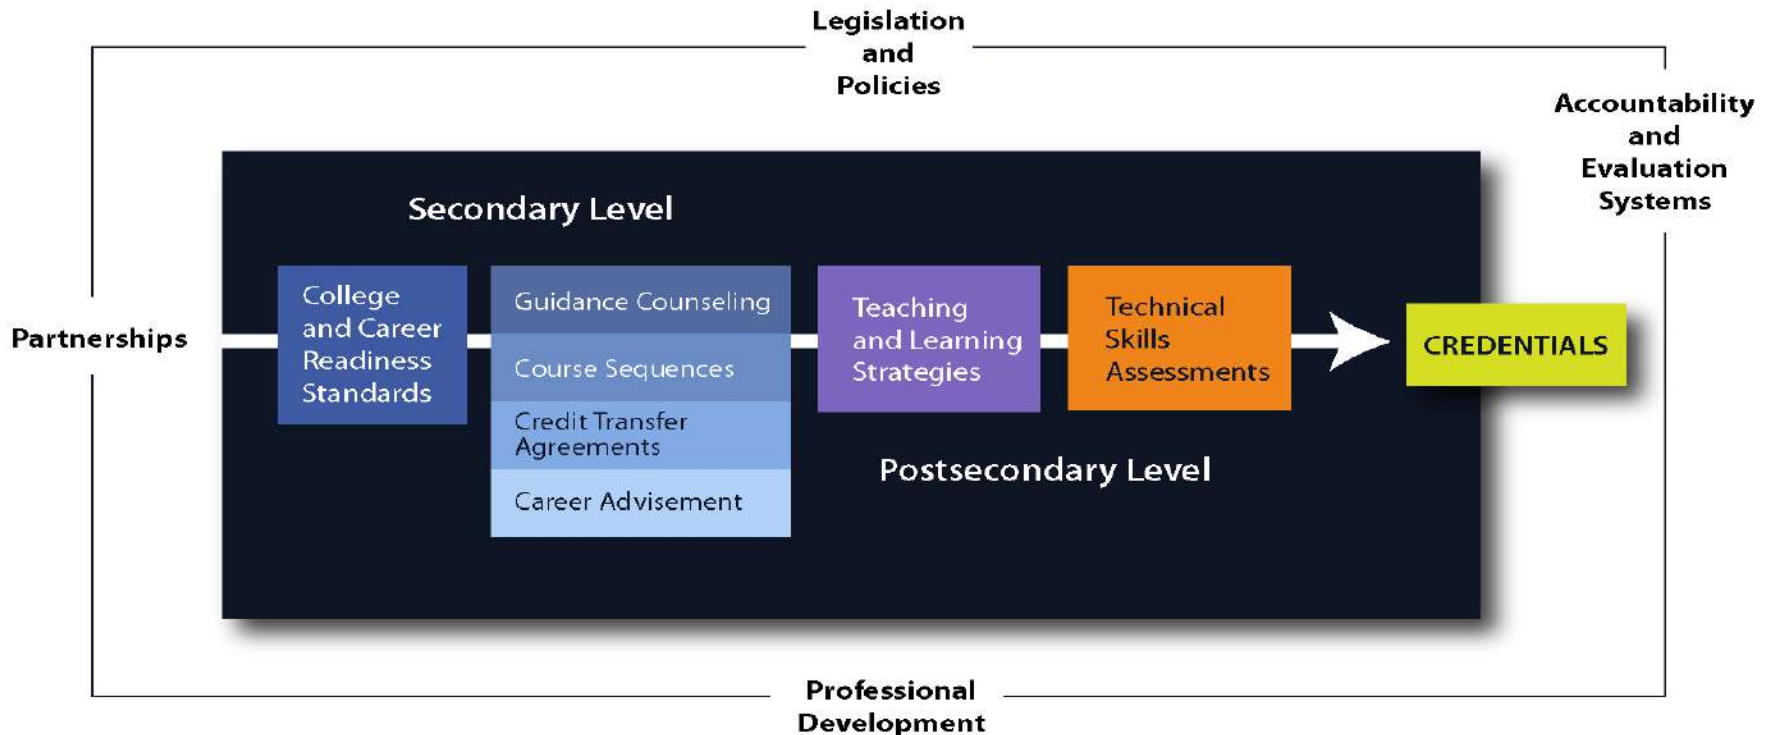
Legislation and Policies

Accountability and Evaluation Systems

Partnerships

Secondary Level

College and Career Readiness Standards

Guidance Counseling

Course Sequences

Credit Transfer Agreements

Career Advisement

Teaching and Learning Strategies

Technical Skills Assessments

CREDENTIALS

Postsecondary Level

Professional Development